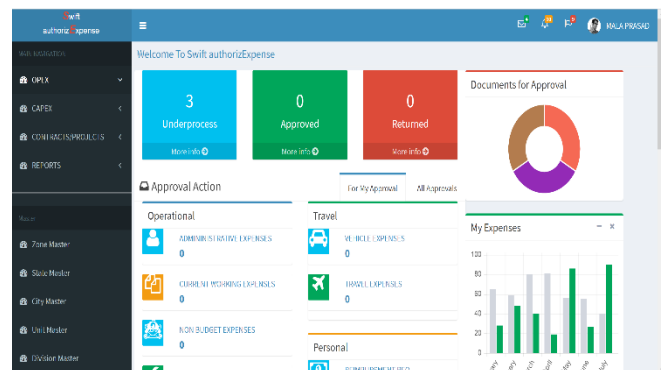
Swift authorizExpense

MAIN NAVIGATION

OPEX

CAPEX

CONTRACTS/PROJECTS

REPORTS

Master

Zone Master

State Master

City Master

Unit Master

Division Master

MALA PRASAD

Welcome To Swift authorizExpense

3
Underprocess
More info

0
Approved
More info

0
Returned
More info

Documents for Approval

Approval Action

For My Approval

All Approvals

Operational

ADMINISTRATIVE EXPENSES
0

CURRENT WORKING EXPENSES
0

NON BUDGET EXPENSES
0

Travel

VEHICLE EXPENSES
0

TRAVEL EXPENSES
0

Personal

REIMBURSEMENT REQ

My Expenses

100
80
60
40
20
0